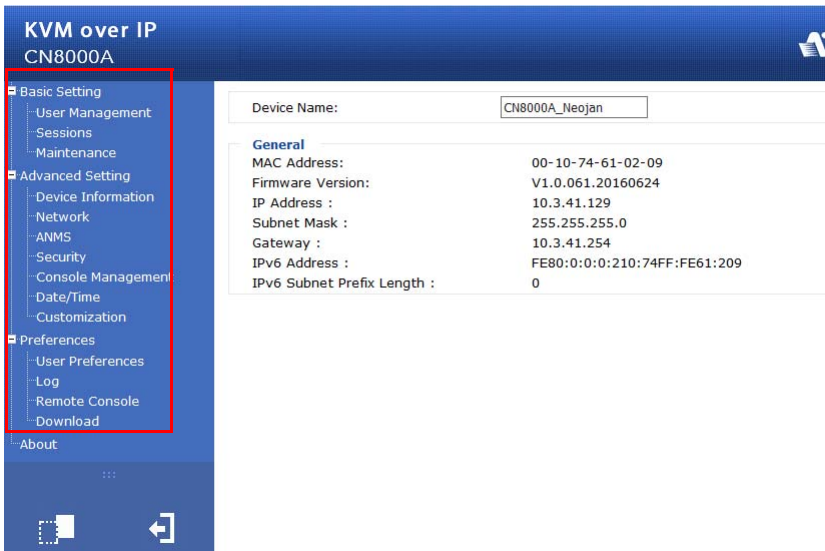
KVM over IP
CN8000A

Basic Setting
User Management
Sessions
Maintenance
Advanced Setting
Device Information
Network
ANMS
Security
Console Management
Date/Time
Customization
Preferences
User Preferences
Log
Remote Console
Download
About

Device Name: CN8000A_Neojan

General

| | |
|---|---|
| MAC Address: | 00-10-74-61-02-09 |
| Firmware Version: | V1.0.061.20160624 |
| IP Address : | 10.3.41.129 |
| Subnet Mask : | 255.255.255.0 |
| Gateway : | 10.3.41.254 |
| IPv6 Address : | FE80:0:0:0:210:74FF:FE61:209 |
| IPv6 Subnet Prefix Length : | 0 |